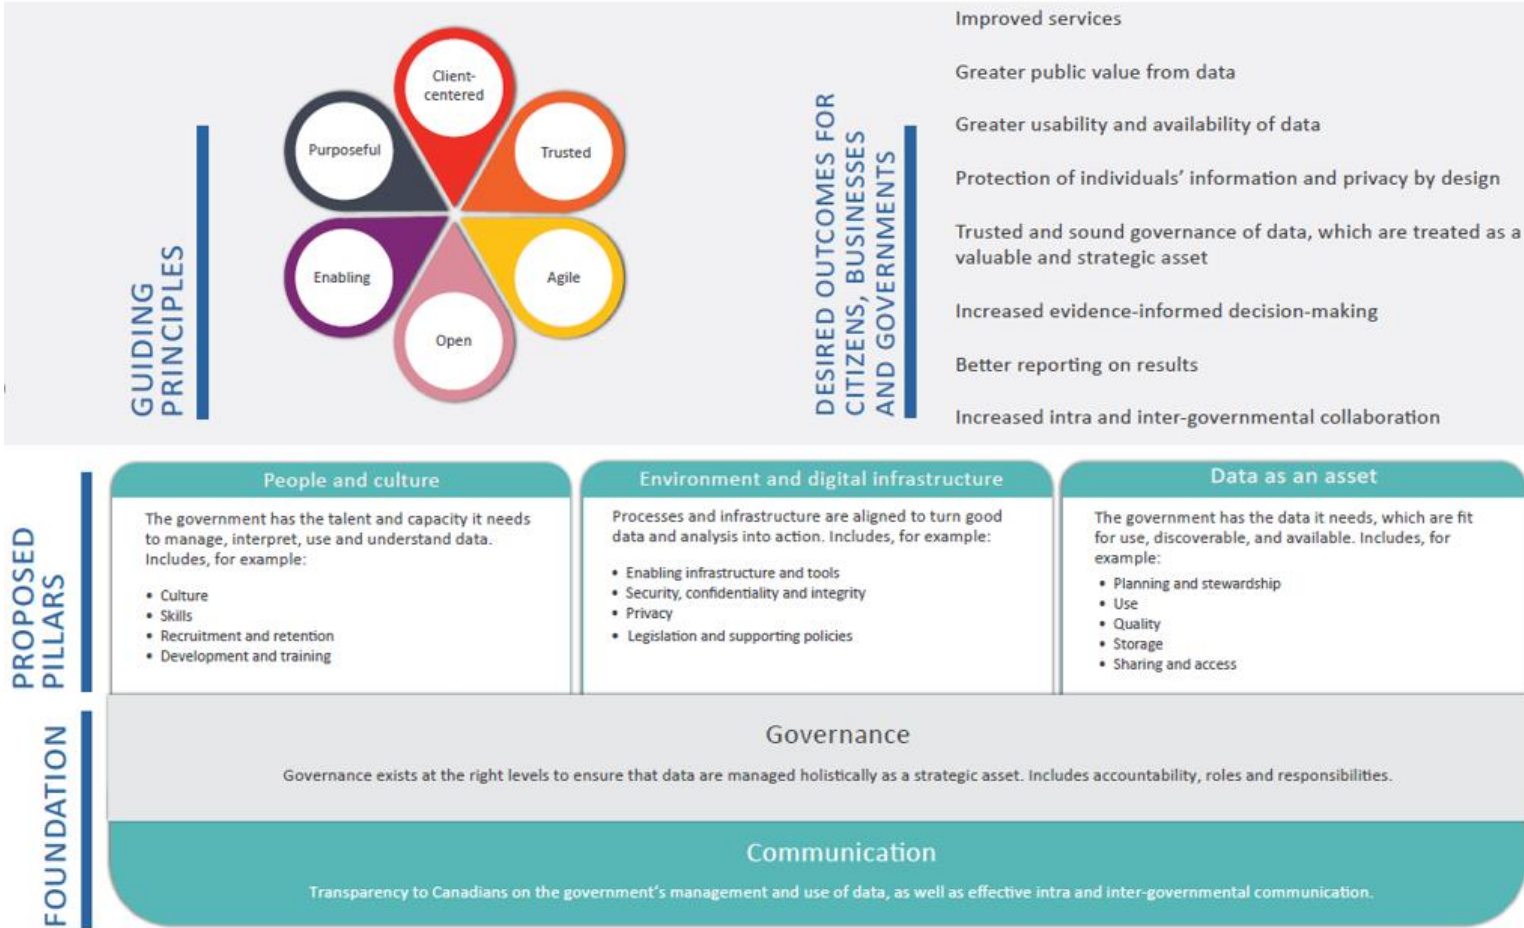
GUIDING PRINCIPLES

Client-centered

Trusted

Agile

Open

Enabling

Purposeful

DESIRED OUTCOMES FOR CITIZENS, BUSINESSES AND GOVERNMENTS

Improved services

Greater public value from data

Greater usability and availability of data

Protection of individuals' information and privacy by design

Trusted and sound governance of data, which are treated as a valuable and strategic asset

Increased evidence-informed decision-making

Better reporting on results

Increased intra and inter-governmental collaboration

PROPOSED PILLARS

People and culture

The government has the talent and capacity it needs to manage, interpret, use and understand data. Includes, for example:

• Culture
• Skills
• Recruitment and retention
• Development and training

Environment and digital infrastructure

Processes and infrastructure are aligned to turn good data and analysis into action. Includes, for example:

• Enabling infrastructure and tools
• Security, confidentiality and integrity
• Privacy
• Legislation and supporting policies

Data as an asset

The government has the data it needs, which are fit for use, discoverable, and available. Includes, for example:

• Planning and stewardship
• Use
• Quality
• Storage
• Sharing and access

FOUNDATION

Governance

Governance exists at the right levels to ensure that data are managed holistically as a strategic asset. Includes accountability, roles and responsibilities.

Communication

Transparency to Canadians on the government's management and use of data, as well as effective intra and inter-governmental communication.